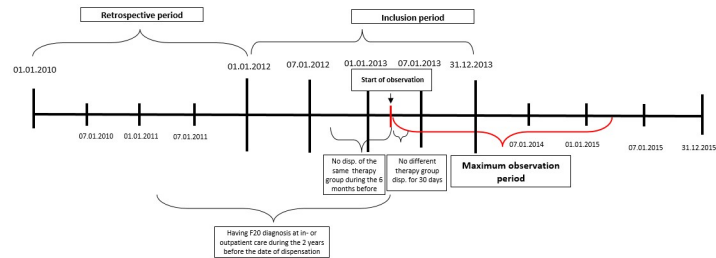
Retrospective period

Inclusion period

01.01.2010

01.01.2012

07.01.2012

01.01.2013

07.01.2013

31.12.2013

Start of observation

07.01.2010

01.01.2011

07.01.2011

07.01.2014

01.01.2015

07.01.2015

31.12.2015

No disp. of the same therapy group during the 6 months before

No different therapy group disp. for 30 days

Maximum observation period

Having F20 diagnosis at in- or outpatient care during the 2 years before the date of dispensation